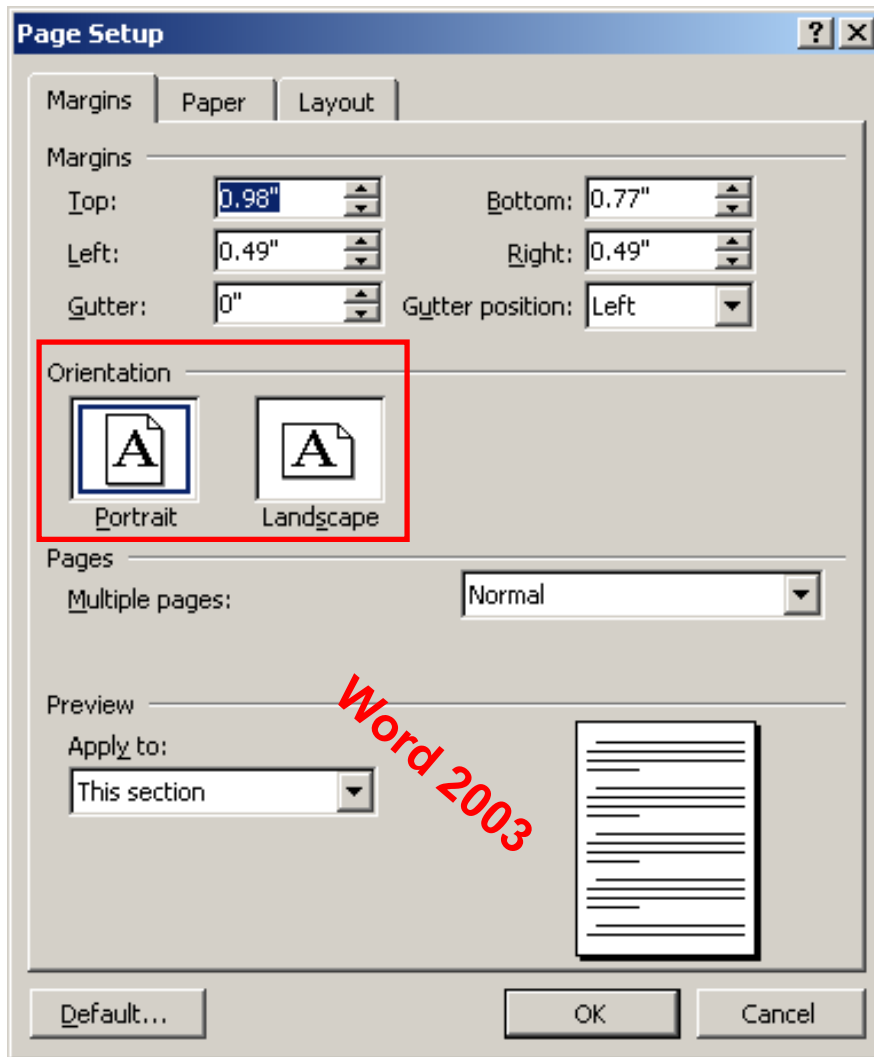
Page Setup

?

X

Margins

Paper

Layout

Margins

Top: 0.98"

Bottom: 0.77"

Left: 0.49"

Right: 0.49"

Gutter: 0"

Gutter position: Left

Orientation

A

A

Portrait

Landscape

Pages

Multiple pages: Normal

Preview

Word 2003

Apply to:

This section

Default...

OK

Cancel